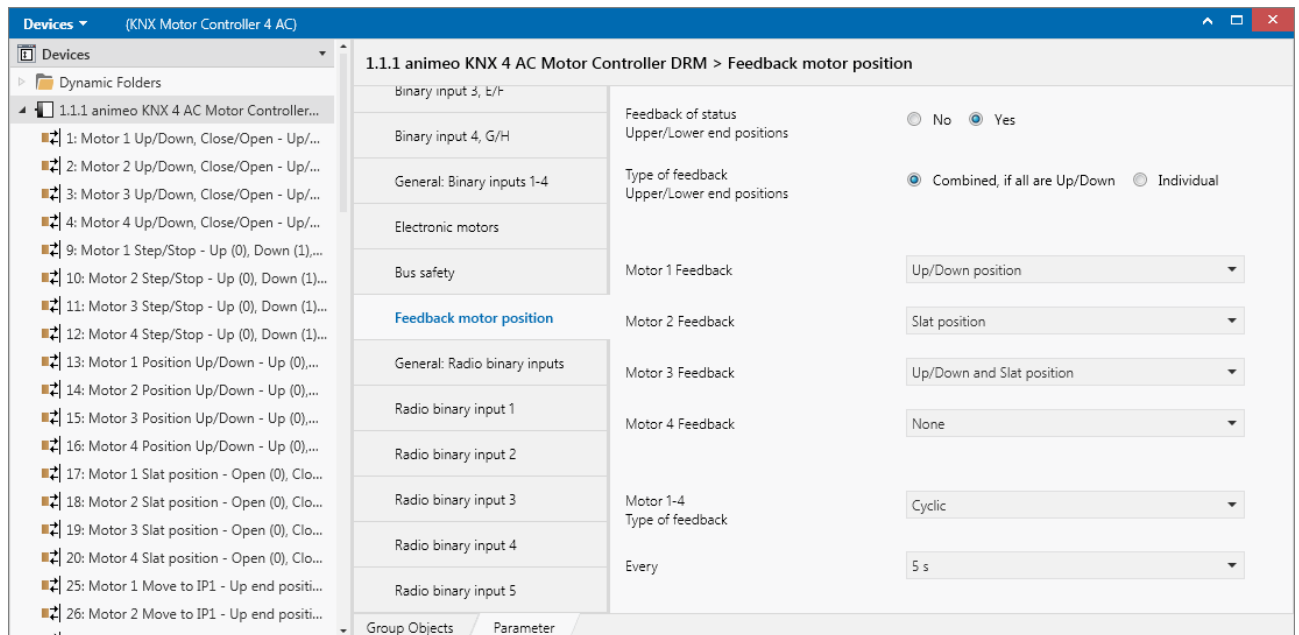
Devices ▾ (KNX Motor Controller 4 AC)

Devices
Dynamic Folders
1.1.1 animeo KNX 4 AC Motor Controller...
1: Motor 1 Up/Down, Close/Open - Up/...
2: Motor 2 Up/Down, Close/Open - Up/...
3: Motor 3 Up/Down, Close/Open - Up/...
4: Motor 4 Up/Down, Close/Open - Up/...
9: Motor 1 Step/Stop - Up (0), Down (1),...
10: Motor 2 Step/Stop - Up (0), Down (1)...
11: Motor 3 Step/Stop - Up (0), Down (1)...
12: Motor 4 Step/Stop - Up (0), Down (1)...
13: Motor 1 Position Up/Down - Up (0),...
14: Motor 2 Position Up/Down - Up (0),...
15: Motor 3 Position Up/Down - Up (0),...
16: Motor 4 Position Up/Down - Up (0),...
17: Motor 1 Slat position - Open (0), Clo...
18: Motor 2 Slat position - Open (0), Clo...
19: Motor 3 Slat position - Open (0), Clo...
20: Motor 4 Slat position - Open (0), Clo...
25: Motor 1 Move to IP1 - Up end positi...
26: Motor 2 Move to IP1 - Up end positi...

1.1.1 animeo KNX 4 AC Motor Controller DRM > Feedback motor position

Binary input 3, E/F
Binary input 4, G/H
General: Binary inputs 1-4
Electronic motors
Bus safety
Feedback motor position
General: Radio binary inputs
Radio binary input 1
Radio binary input 2
Radio binary input 3
Radio binary input 4
Radio binary input 5

Feedback of status Upper/Lower end positions
No Yes

Type of feedback Upper/Lower end positions
Combined, if all are Up/Down Individual

Motor 1 Feedback
Up/Down position

Motor 2 Feedback
Slat position

Motor 3 Feedback
Up/Down and Slat position

Motor 4 Feedback
None

Motor 1-4 Type of feedback
Cyclic

Every
5 s

Group Objects Parameter